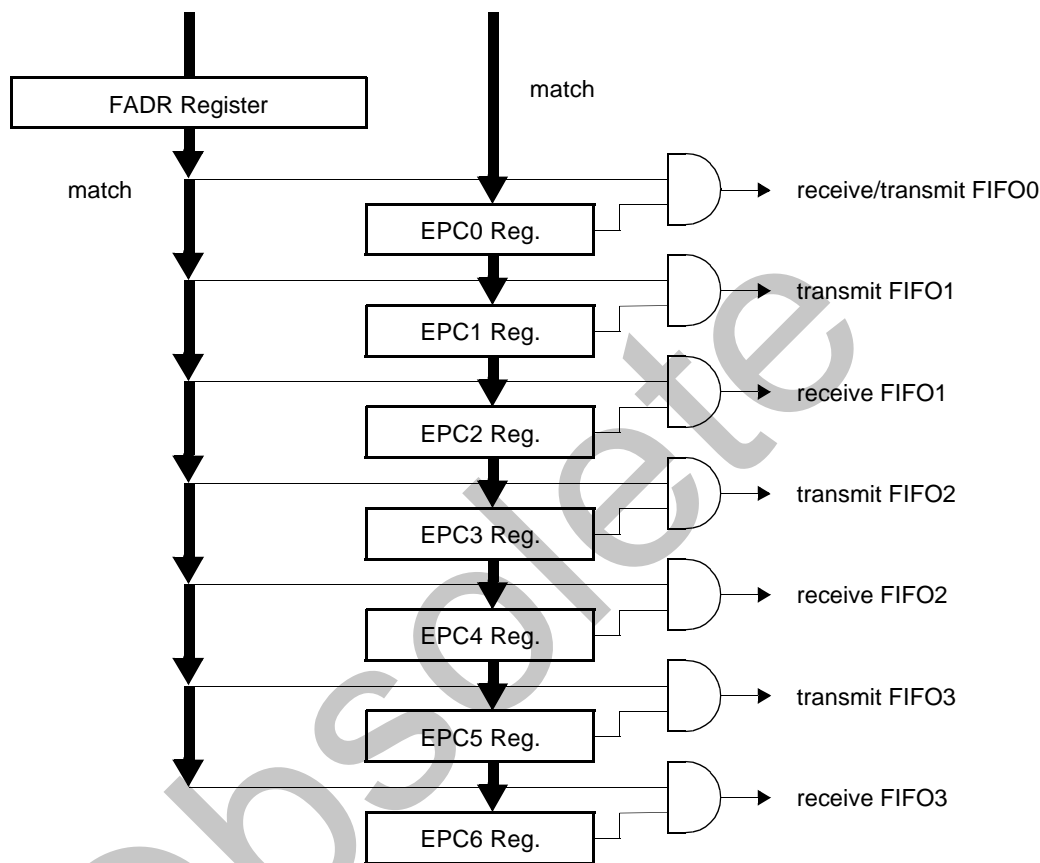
FADR Register

match

match

EPC0 Reg.

receive/transmit FIFO0

EPC1 Reg.

transmit FIFO1

EPC2 Reg.

receive FIFO1

EPC3 Reg.

transmit FIFO2

EPC4 Reg.

receive FIFO2

EPC5 Reg.

transmit FIFO3

EPC6 Reg.

receive FIFO3

obsolete